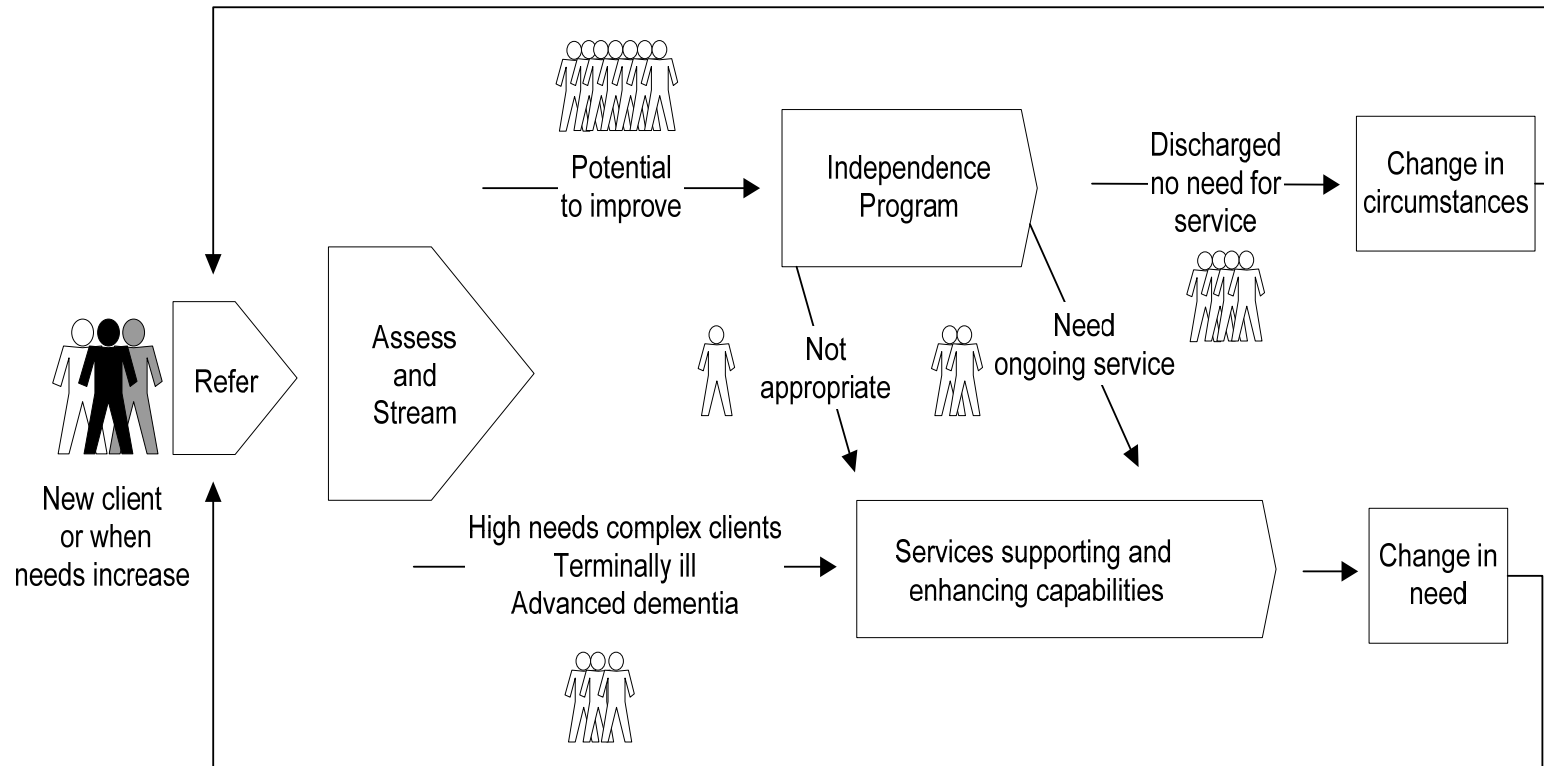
Potential to improve

Independence Program

Discharged no need for service

Change in circumstances

Refer

Assess and Stream

Not appropriate

Need ongoing service

New client or when needs increase

High needs complex clients
Terminally ill
Advanced dementia

Services supporting and enhancing capabilities

Change in need